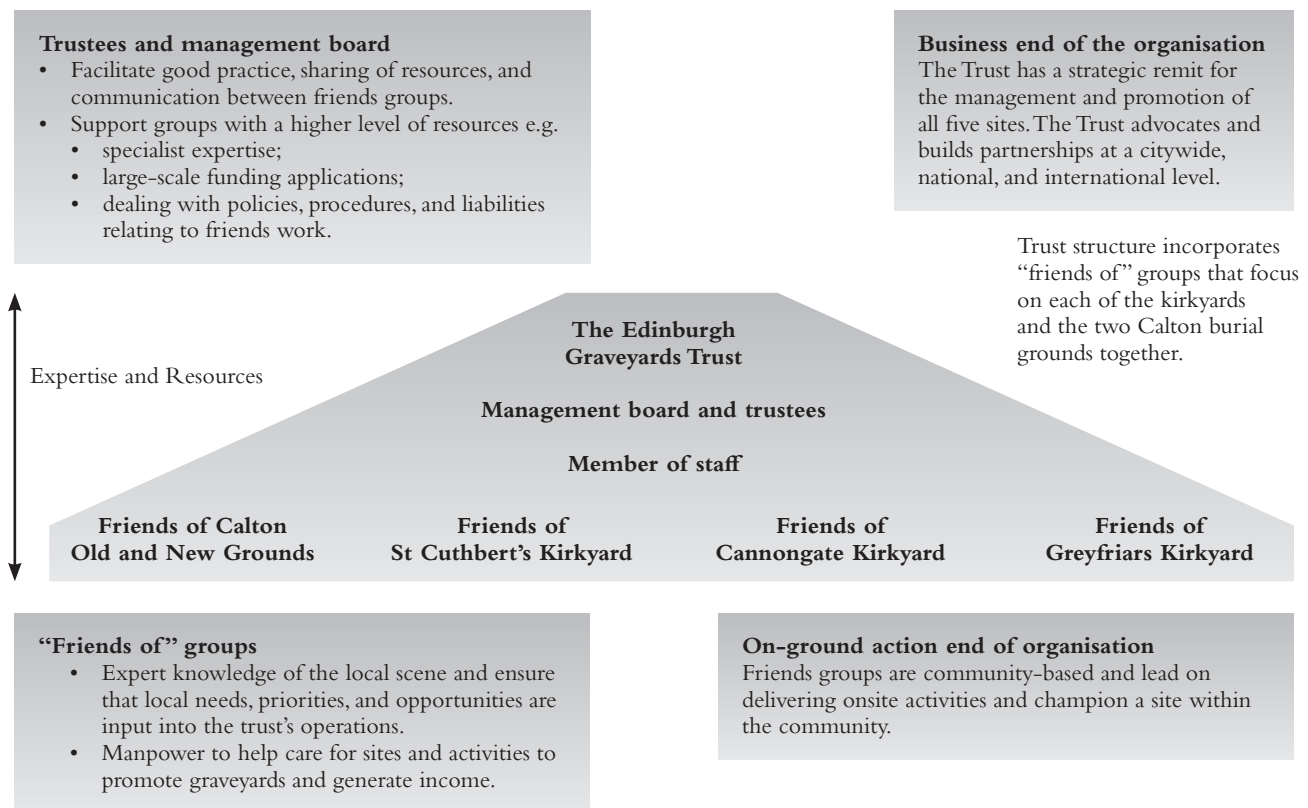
**Trustees and management board**
• Facilitate good practice, sharing of resources, and communication between friends groups.
• Support groups with a higher level of resources e.g.
  • specialist expertise;
  • large-scale funding applications;
  • dealing with policies, procedures, and liabilities relating to friends work.

**Business end of the organisation**
The Trust has a strategic remit for the management and promotion of all five sites. The Trust advocates and builds partnerships at a citywide, national, and international level.

Trust structure incorporates "friends of" groups that focus on each of the kirkyards and the two Calton burial grounds together.

Expertise and Resources

**The Edinburgh Graveyards Trust**

**Management board and trustees**

**Member of staff**

**Friends of Calton Old and New Grounds**

**Friends of St Cuthbert's Kirkyard**

**Friends of Cannongate Kirkyard**

**Friends of Greyfriars Kirkyard**

**"Friends of" groups**
• Expert knowledge of the local scene and ensure that local needs, priorities, and opportunities are input into the trust's operations.
• Manpower to help care for sites and activities to promote graveyards and generate income.

**On-ground action end of organisation**
Friends groups are community-based and lead on delivering onsite activities and champion a site within the community.